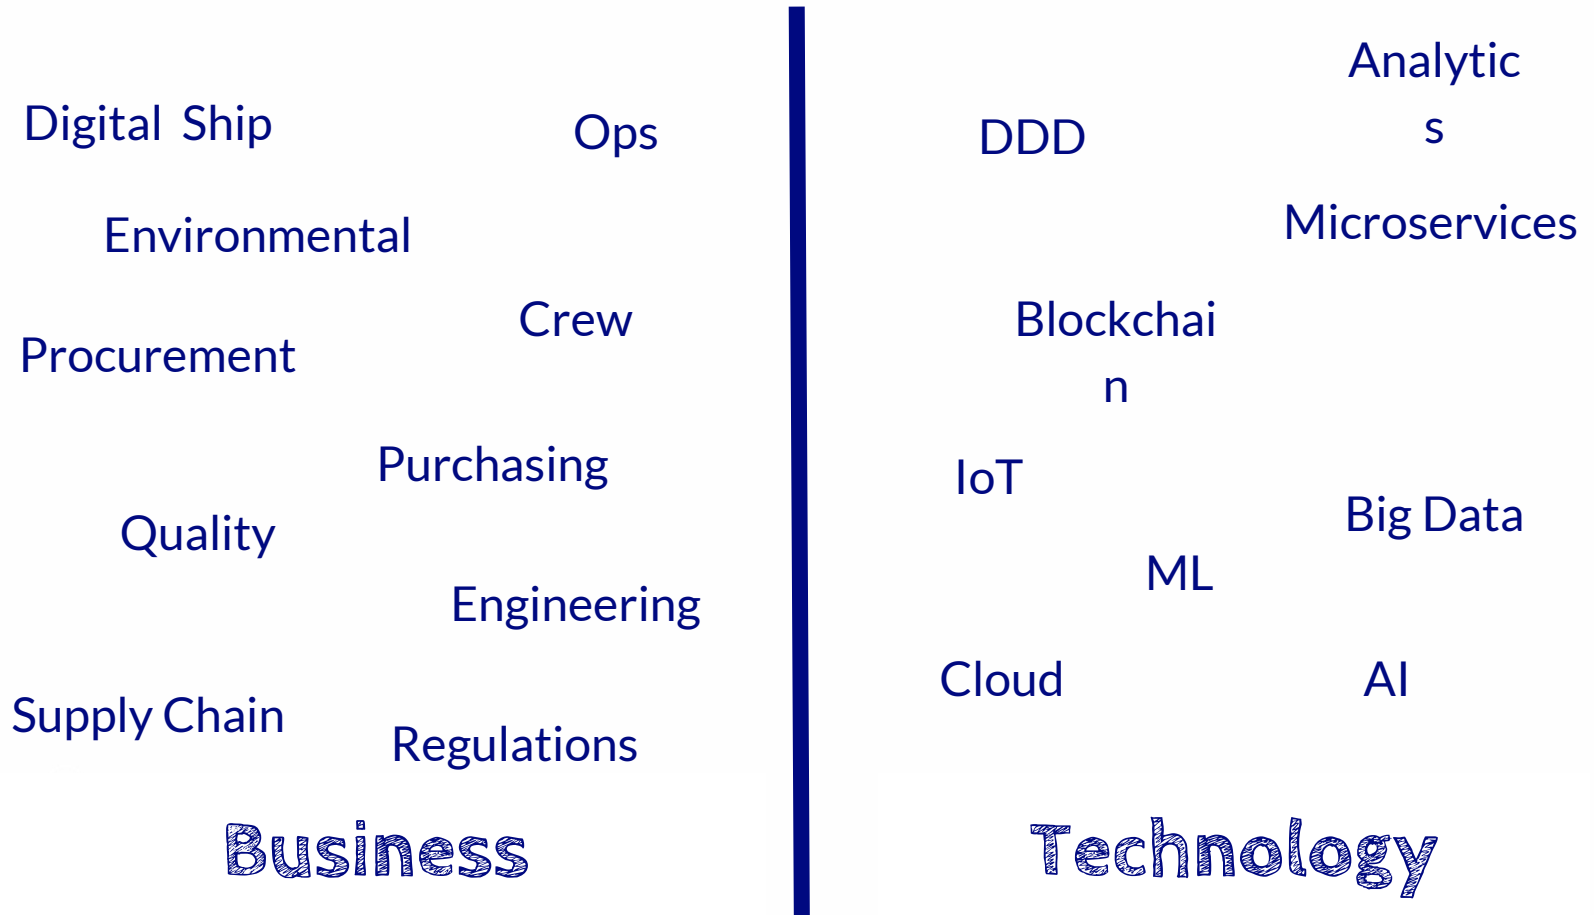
Digital Ship

Ops

Environmental

Crew

Procurement

Purchasing

Quality

Engineering

Supply Chain

Regulations

Business

Analytic
s

DDD

Microservices

Blockchai
n

IoT

Big Data

ML

Cloud

AI

Technology